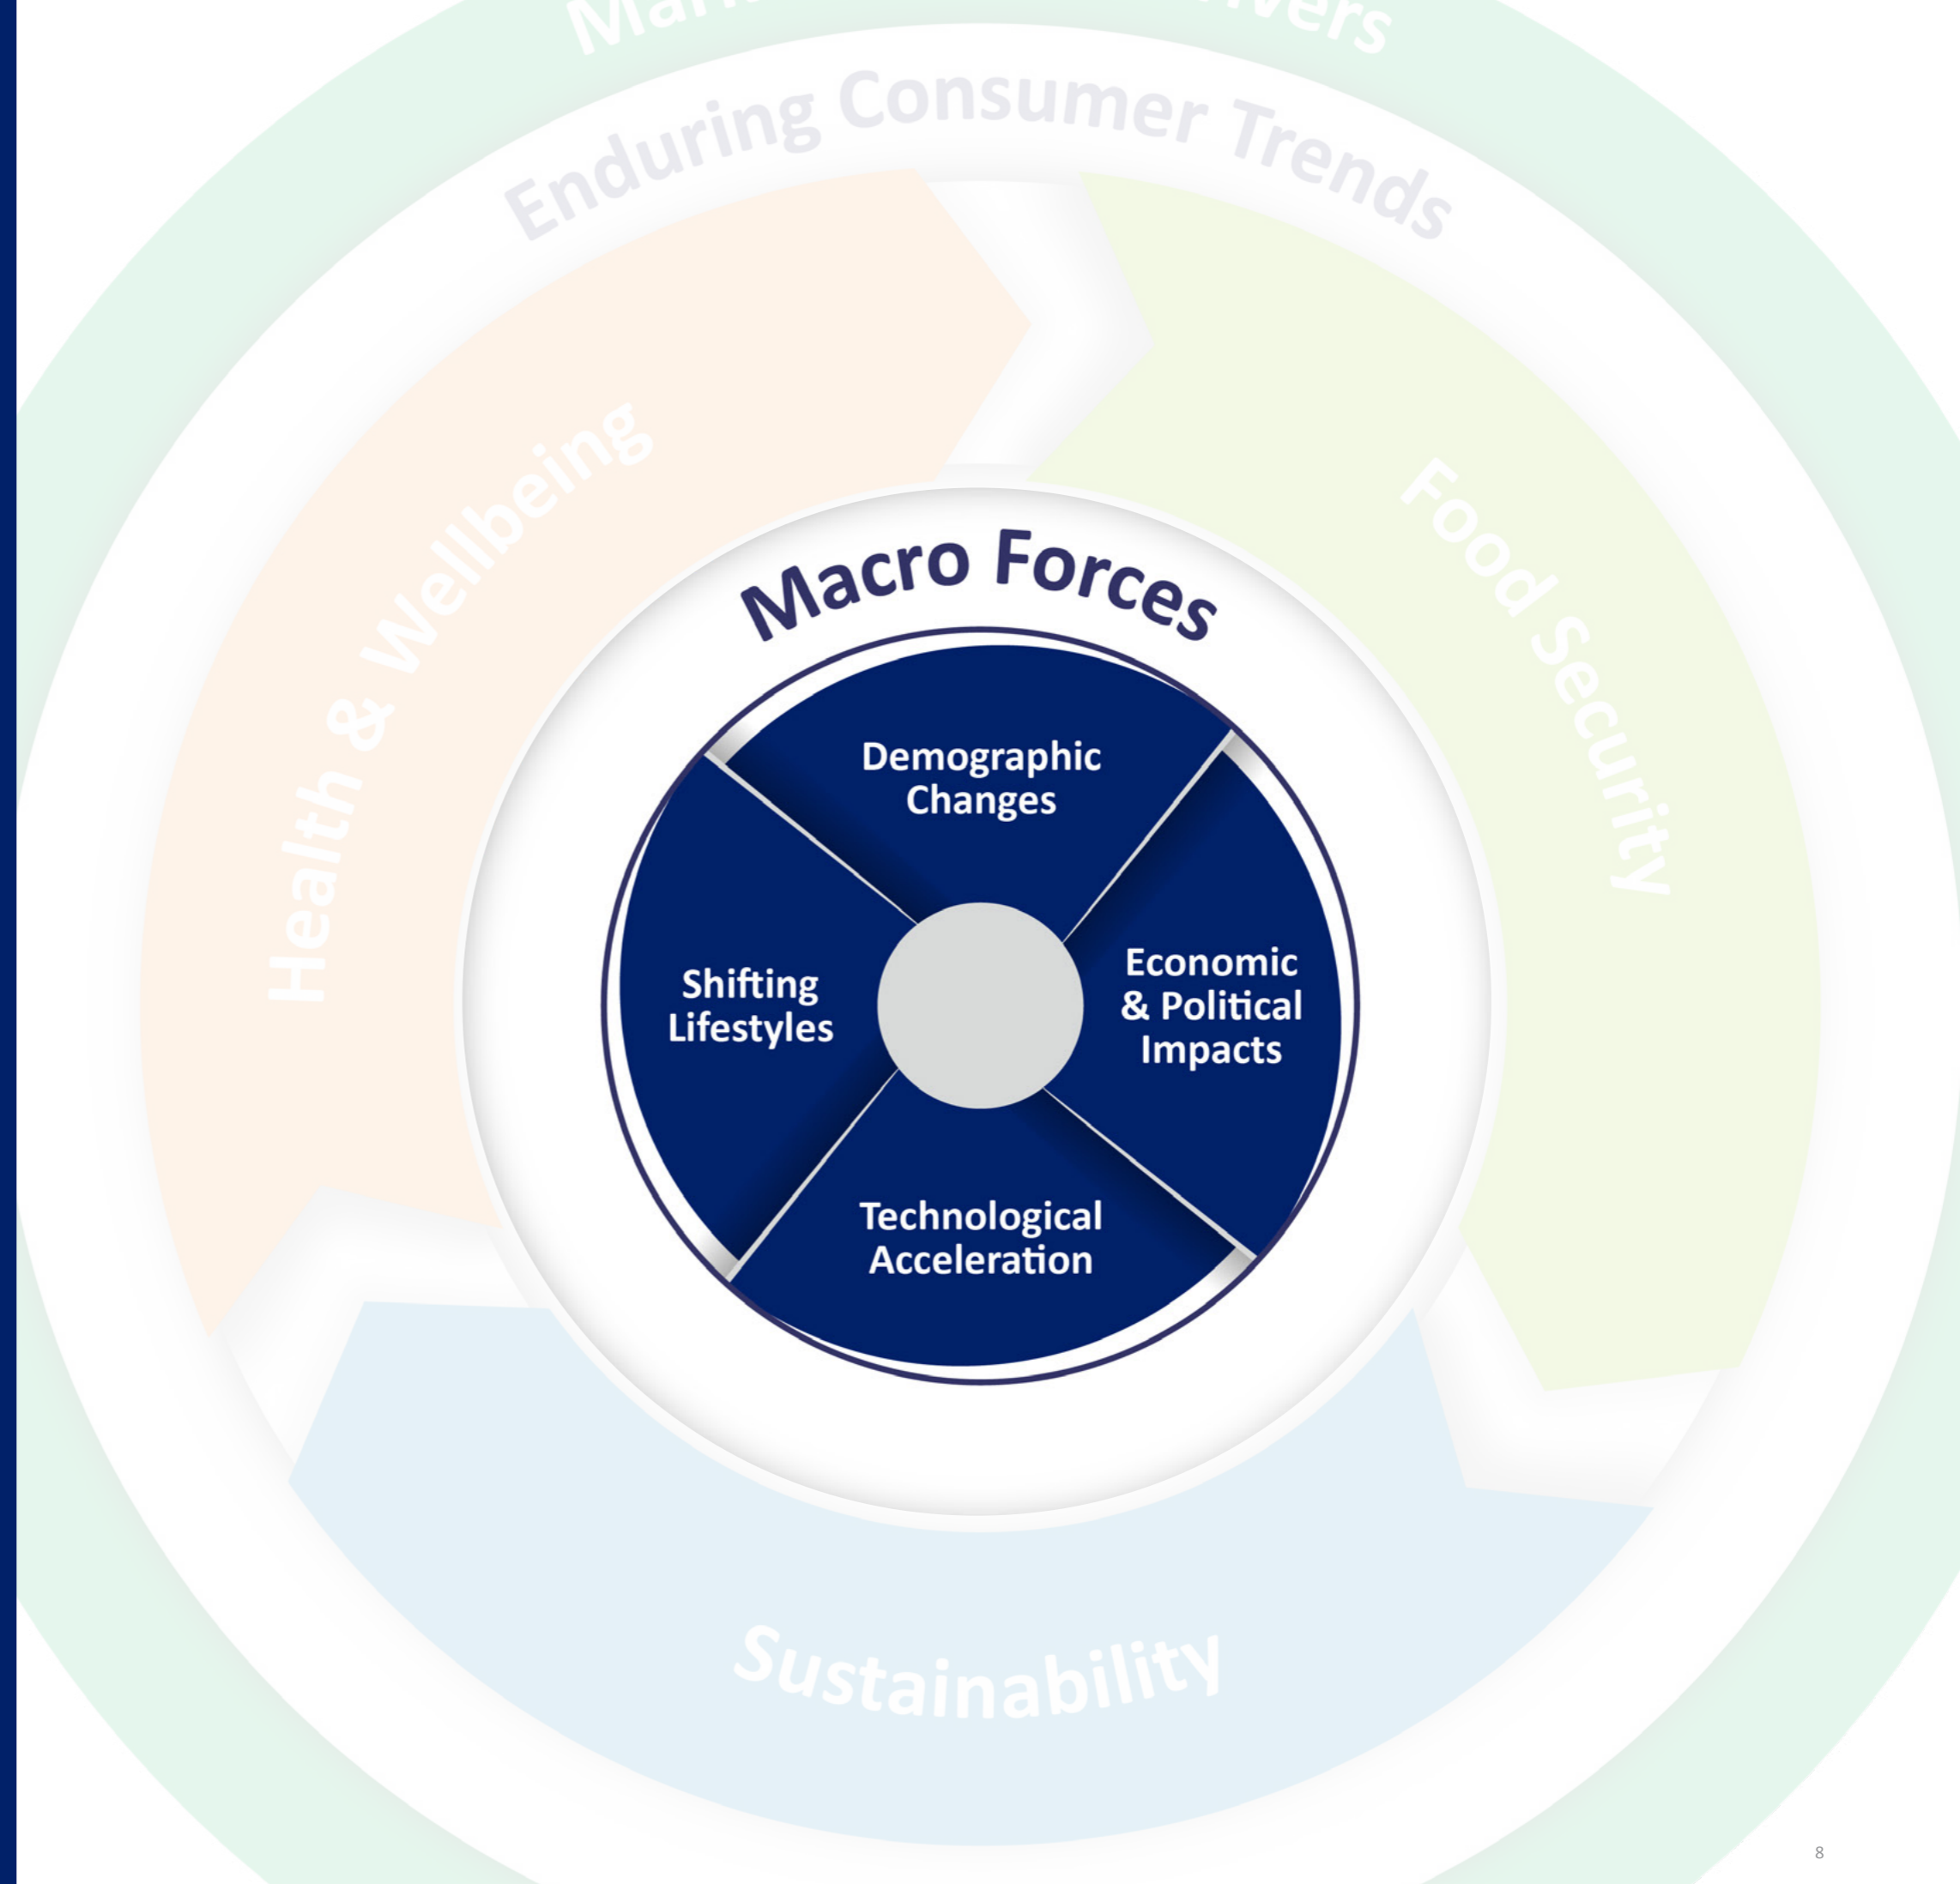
Ma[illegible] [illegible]vers

Enduring Consumer Trends

Health & Wellbeing

Food Security

Sustainability

Macro Forces

Demographic Changes

Economic & Political Impacts

Technological Acceleration

Shifting Lifestyles

8